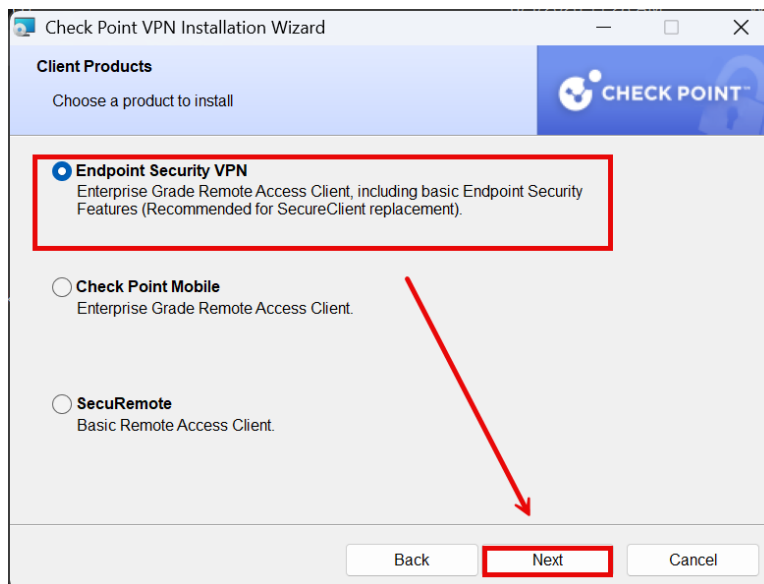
Check Point VPN Installation Wizard

Client Products

Choose a product to install

CHECK POINT™

Endpoint Security VPN
Enterprise Grade Remote Access Client, including basic Endpoint Security Features (Recommended for SecureClient replacement).

Check Point Mobile
Enterprise Grade Remote Access Client.

SecuRemote
Basic Remote Access Client.

Back Next Cancel